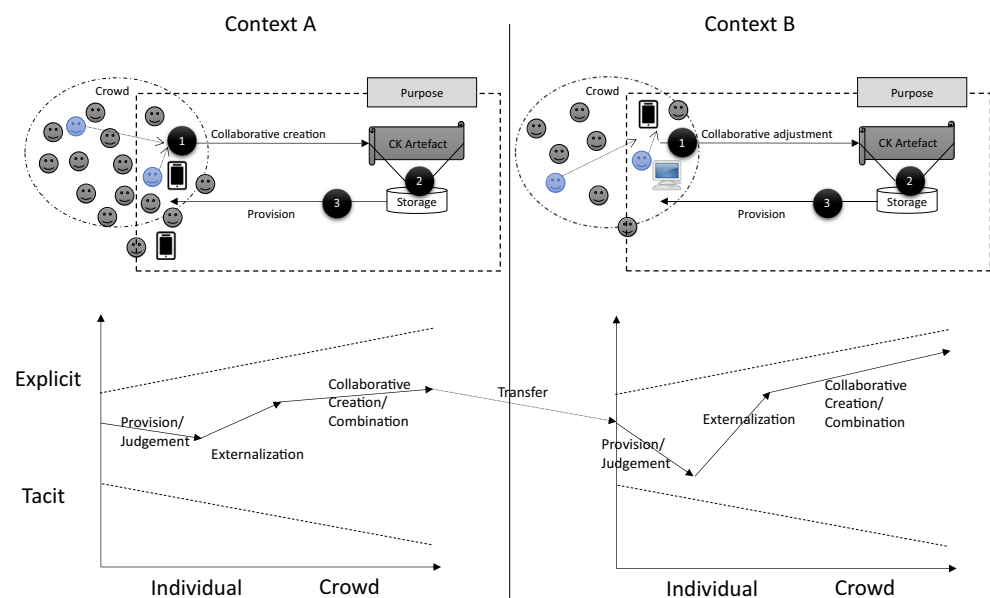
Context A

Crowd

Purpose

1

Collaborative creation

CK Artefact

2

Storage

3

Provision

Explicit

Tacit

Provision/ Judgement

Externalization

Collaborative Creation/ Combination

Individual

Crowd

Transfer

Context B

Crowd

Purpose

1

Collaborative adjustment

CK Artefact

2

Storage

3

Provision

Provision/ Judgement

Externalization

Collaborative Creation/ Combination

Individual

Crowd